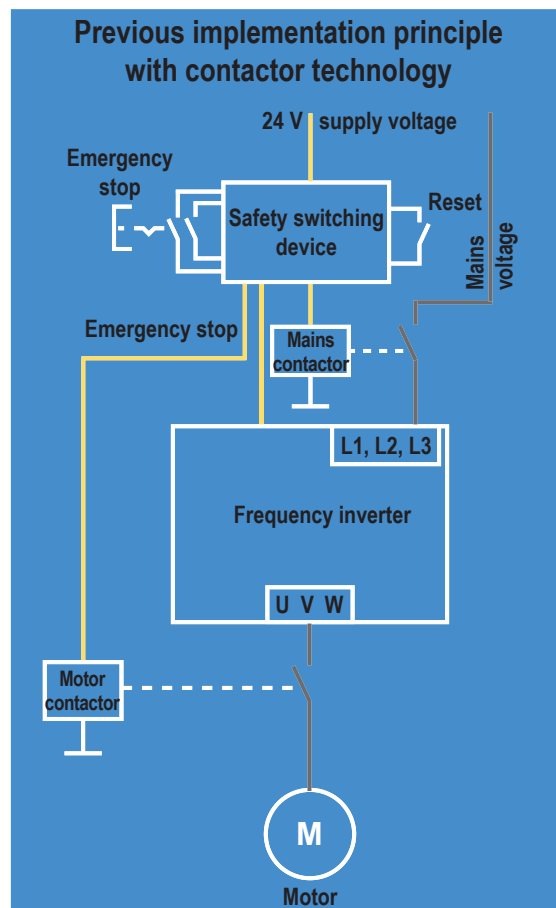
Previous implementation principle with contactor technology

24 V supply voltage

Emergency stop

Safety switching device

Reset

Mains voltage

Emergency stop

Mains contactor

L1, L2, L3

Frequency inverter

U V W

Motor contactor

M

Motor